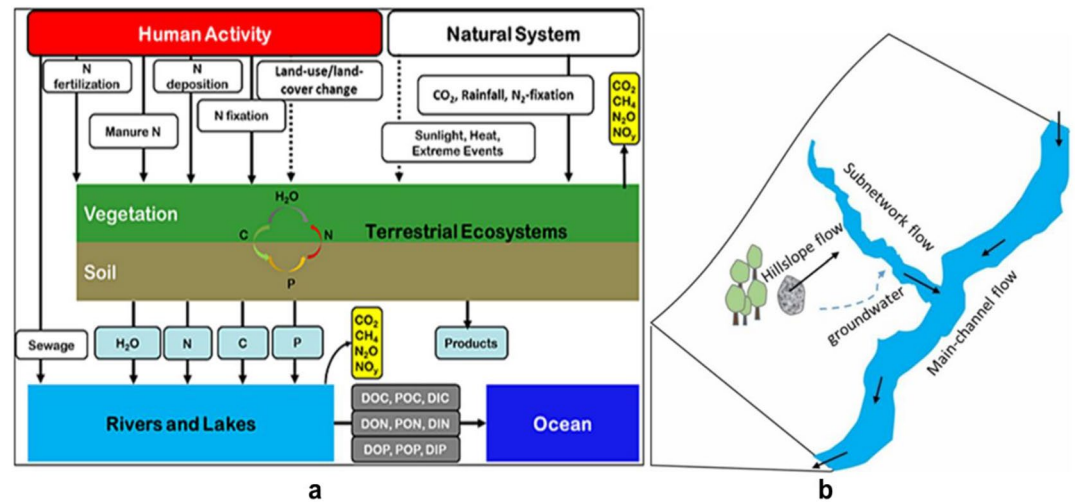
Human Activity

Natural System

N fertilization

N deposition

Land-use/land-cover change

Manure N

N fixation

$CO_2$, Rainfall, $N_2$-fixation

$CO_2$
$CH_4$
$N_2O$
$NO_y$

Sunlight, Heat, Extreme Events

Vegetation

$H_2O$

C

N

P

Terrestrial Ecosystems

Soil

Sewage

$H_2O$

N

C

P

$CO_2$
$CH_4$
$N_2O$
$NO_y$

Products

Rivers and Lakes

DOC, POC, DIC

DON, PON, DIN

DOP, POP, DIP

Ocean

a

Subnetwork flow

Hillslope flow

groundwater

Main-channel flow

b